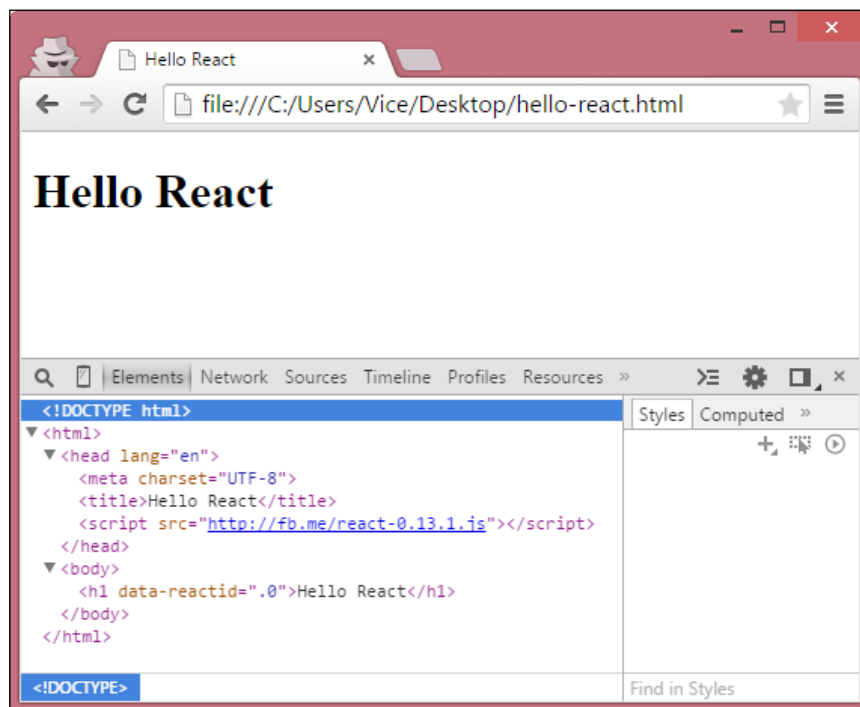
Hello React

file:///C:/Users/Vice/Desktop/hello-react.html

Hello React

Elements Network Sources Timeline Profiles Resources »

<!DOCTYPE html>
▼<html>
▼<head lang="en">
<meta charset="UTF-8">
<title>Hello React</title>
<script src="http://fb.me/react-0.13.1.js"></script>
</head>
▼<body>
<h1 data-reactid=".0">Hello React</h1>
</body>
</html>

Styles Computed »

<!DOCTYPE>

Find in Styles